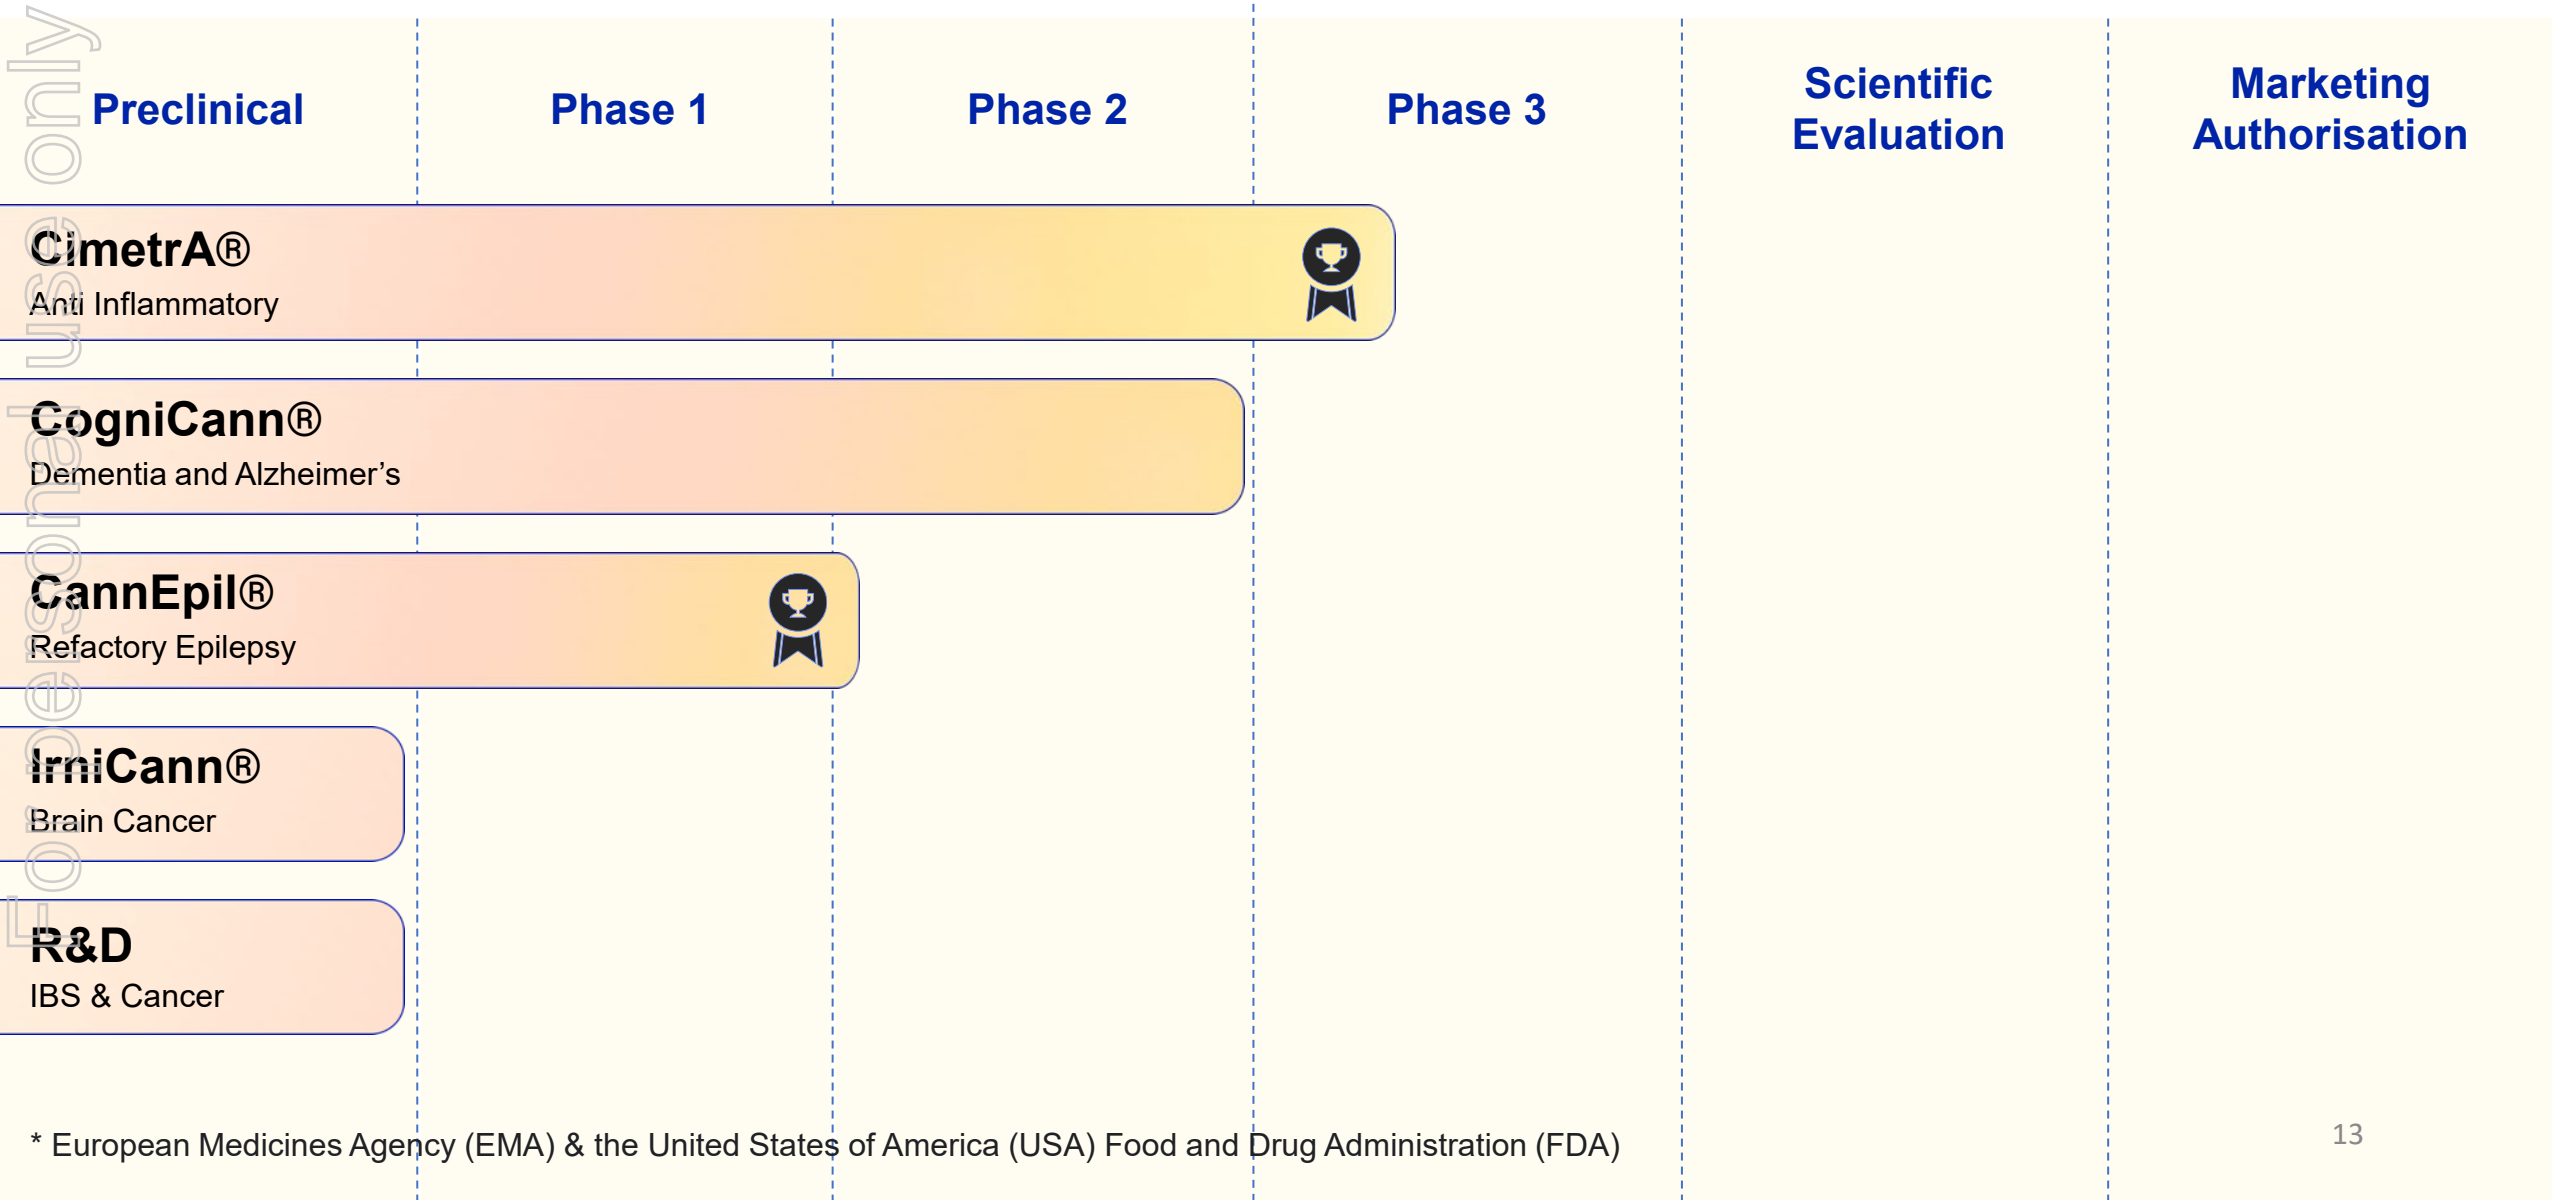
For personal use only

Preclinical

Phase 1

Phase 2

Phase 3

Scientific Evaluation

Marketing Authorisation

CimetrA®
Anti Inflammatory

CogniCann®
Dementia and Alzheimer’s

CannEpil®
Refactory Epilepsy

IrniCann®
Brain Cancer

R&D
IBS & Cancer

* European Medicines Agency (EMA) & the United States of America (USA) Food and Drug Administration (FDA)

13